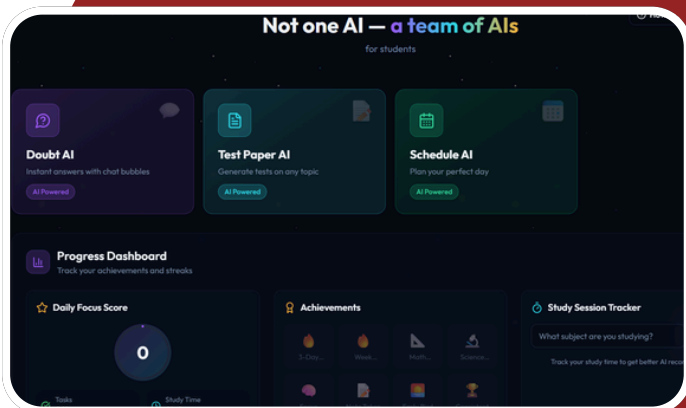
Not one AI — a team of AIs

for students

Doubt AI

Instant answers with chat bubbles

AI Powered

Test Paper AI

Generate tests on any topic

AI Powered

Schedule AI

Plan your perfect day

AI Powered

Progress Dashboard

Track your achievements and streaks

Daily Focus Score

0

Tasks

Study Time

Achievements

3-Day...

Week...

Math...

Science...

Study Session Tracker

What subject are you studying?

Track your study time to get better AI reco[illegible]